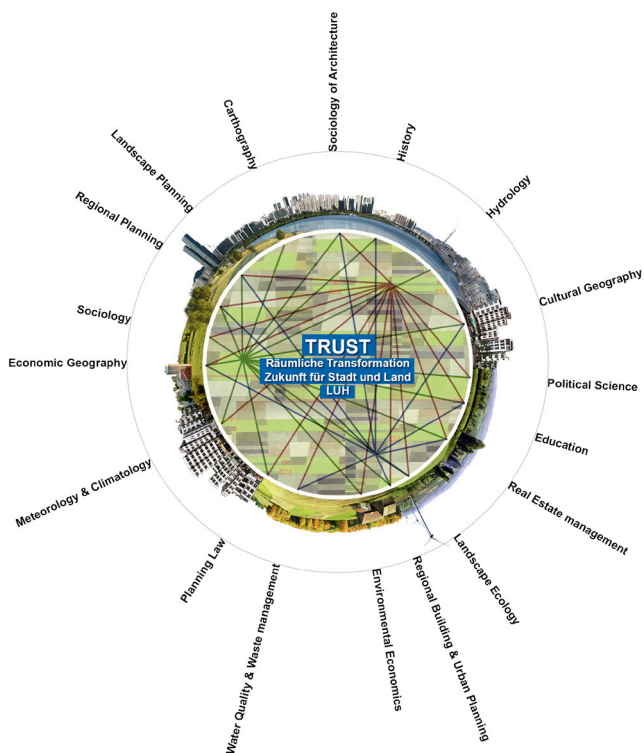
Sociology of Architecture

History

Hydrology

Cultural Geography

Political Science

Education

Real Estate management

Landscape Ecology

Regional Building & Urban Planning

Environmental Economics

Water Quality & Waste management

Planning Law

Meteorology & Climatology

Economic Geography

Sociology

Regional Planning

Landscape Planning

Carthography

TRUST
Räumliche Transformation
Zukunft für Stadt und Land
LUH